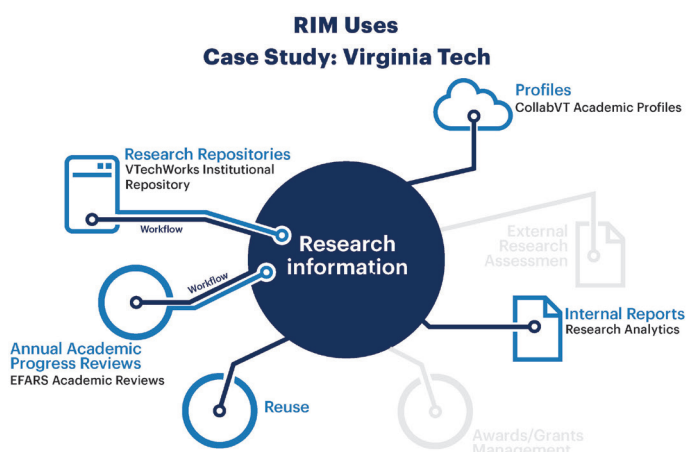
RIM Uses
Case Study: Virginia Tech

Profiles
CollabVT Academic Profiles

Research Repositories
VTechWorks Institutional Repository

Workflow

Research information

External Research Assessmen

Workflow

Internal Reports
Research Analytics

Annual Academic Progress Reviews
EFARS Academic Reviews

Reuse

Awards/Grants Management